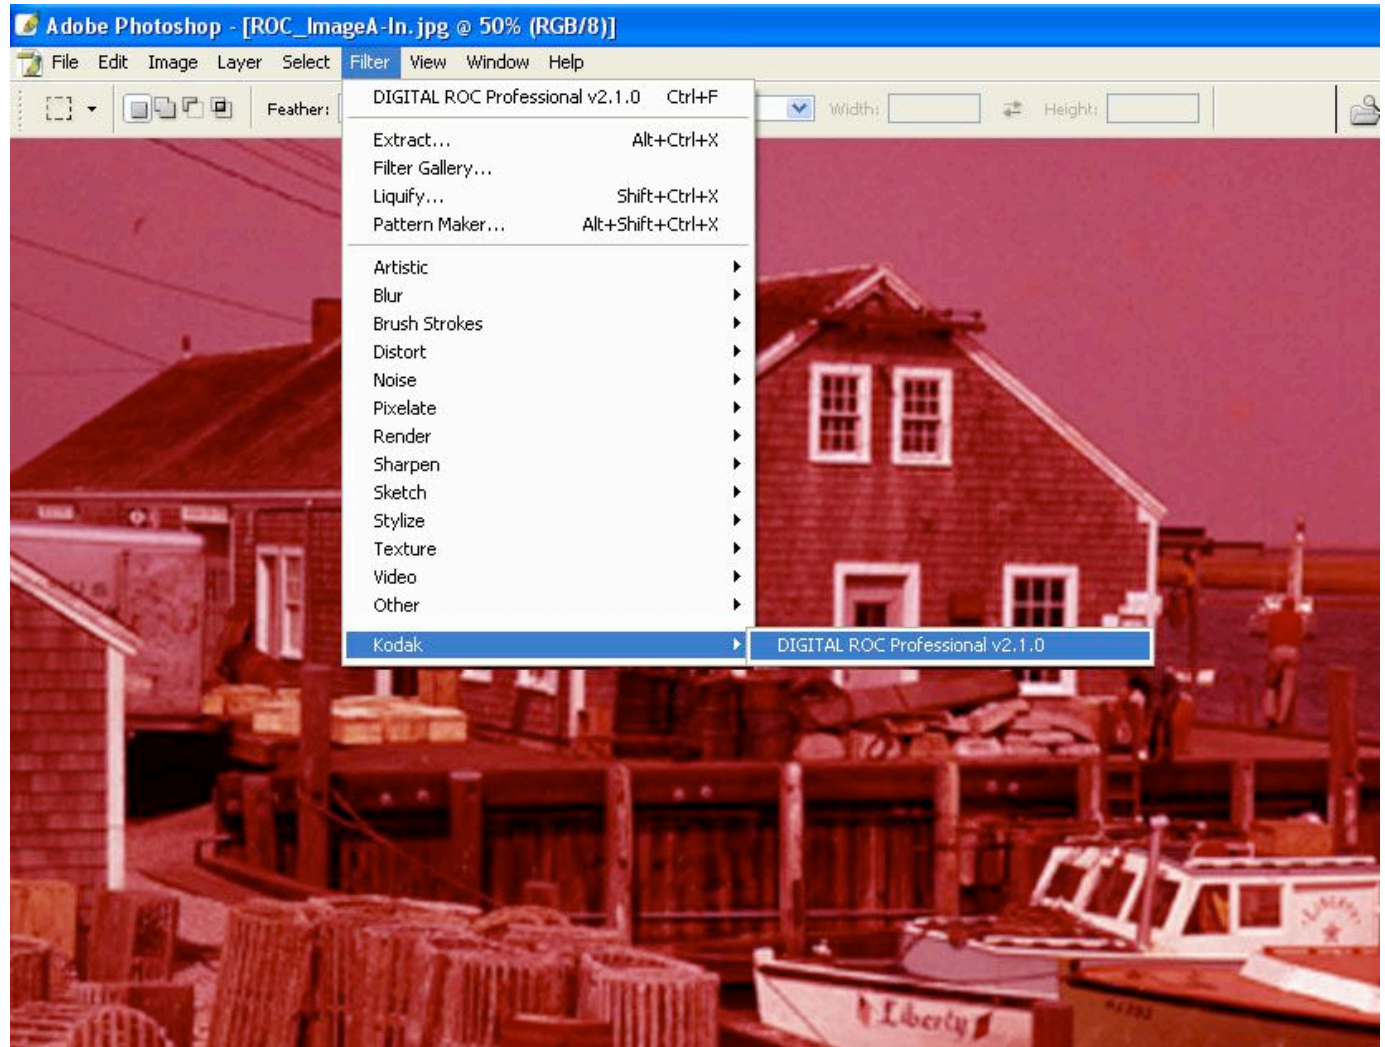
Adobe Photoshop - [ROC_ImageA-In.jpg @ 50% (RGB/8)]

File Edit Image Layer Select Filter View Window Help

Feather: Width: Height:

| | |
|---|---|
| DIGITAL ROC Professional v2.1.0 | Ctrl+F |
| Extract... | Alt+Ctrl+X |
| Filter Gallery... | |
| Liquify... | Shift+Ctrl+X |
| Pattern Maker... | Alt+Shift+Ctrl+X |
| Artistic | |
| Blur | |
| Brush Strokes | |
| Distort | |
| Noise | |
| Pixelate | |
| Render | |
| Sharpen | |
| Sketch | |
| Stylize | |
| Texture | |
| Video | |
| Other | |
| Kodak | |

DIGITAL ROC Professional v2.1.0

Liberty